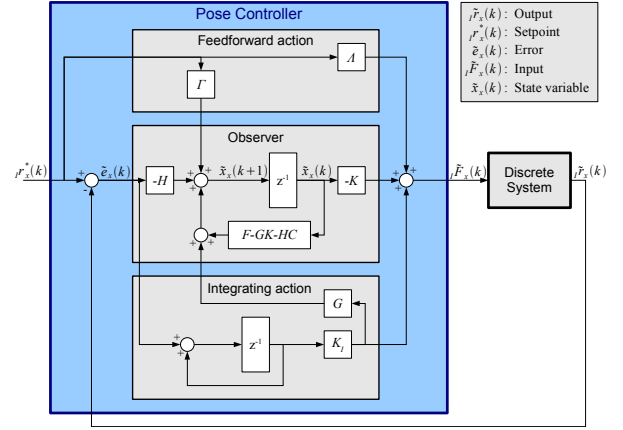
Pose Controller

$_I\tilde{r}_x(k)$: Output
$_I r_x^*(k)$: Setpoint
$\tilde{e}_x(k)$: Error
$_I\tilde{F}_x(k)$: Input
$\tilde{x}_x(k)$: State variable

Feedforward action

$\Lambda$

$\Gamma$

Observer

$_I r_x^*(k)$

+

-

$\tilde{e}_x(k)$

-H

+

+

+

$\tilde{x}_x(k+1)$

$z^{-1}$

$\tilde{x}_x(k)$

-K

+

+

+

+

$_I\tilde{F}_x(k)$

Discrete System

$_I\tilde{r}_x(k)$

+

+

F-GK-HC

Integrating action

G

+

+

$z^{-1}$

$K_I$